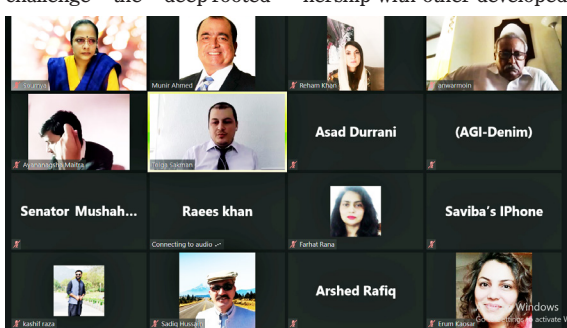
challenge the deep-rooted ... nership with other developed

Sri Priya
Munir Ahmed
Reham Khan
anwarmoin
Ayanangsha Maitra
Tolga Sakman
Asad Durrani
(AGI-Denim)
Senator Mushah...
Raees khan
Connecting to audio
Farhat Rana
Saviba's IPhone
kashif raza
Sadiq Hussain
Arshed Rafiq
Erum Kausar
Windows
Go to Settings to activate W